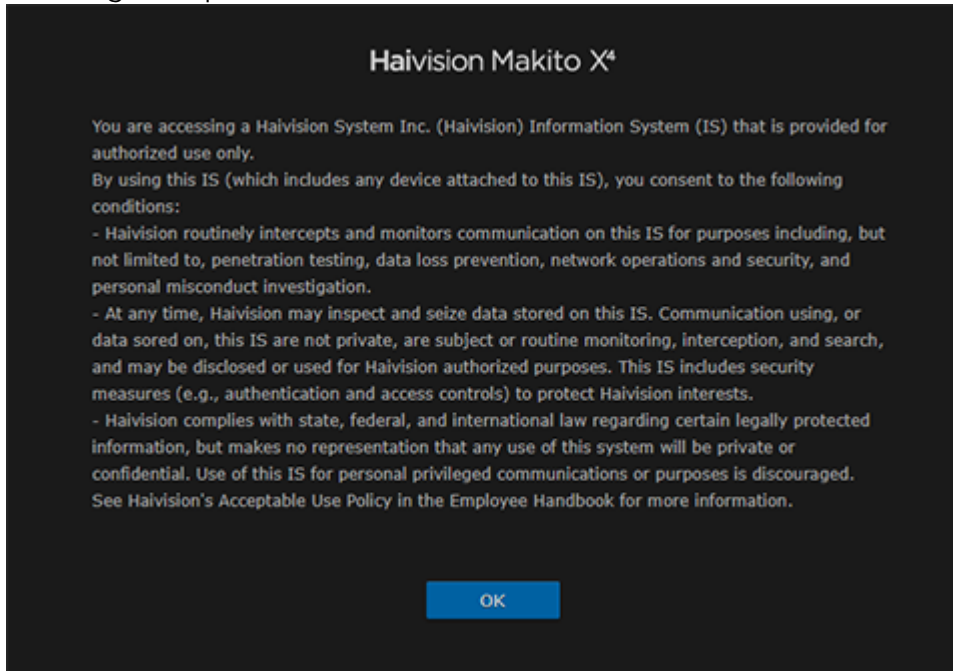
Haivision Makito X⁴

You are accessing a Haivision System Inc. (Haivision) Information System (IS) that is provided for authorized use only.
By using this IS (which includes any device attached to this IS), you consent to the following conditions:
- Haivision routinely intercepts and monitors communication on this IS for purposes including, but not limited to, penetration testing, data loss prevention, network operations and security, and personal misconduct investigation.
- At any time, Haivision may inspect and seize data stored on this IS. Communication using, or data sored on, this IS are not private, are subject or routine monitoring, interception, and search, and may be disclosed or used for Haivision authorized purposes. This IS includes security measures (e.g., authentication and access controls) to protect Haivision interests.
- Haivision complies with state, federal, and international law regarding certain legally protected information, but makes no representation that any use of this system will be private or confidential. Use of this IS for personal privileged communications or purposes is discouraged. See Haivision's Acceptable Use Policy in the Employee Handbook for more information.

OK